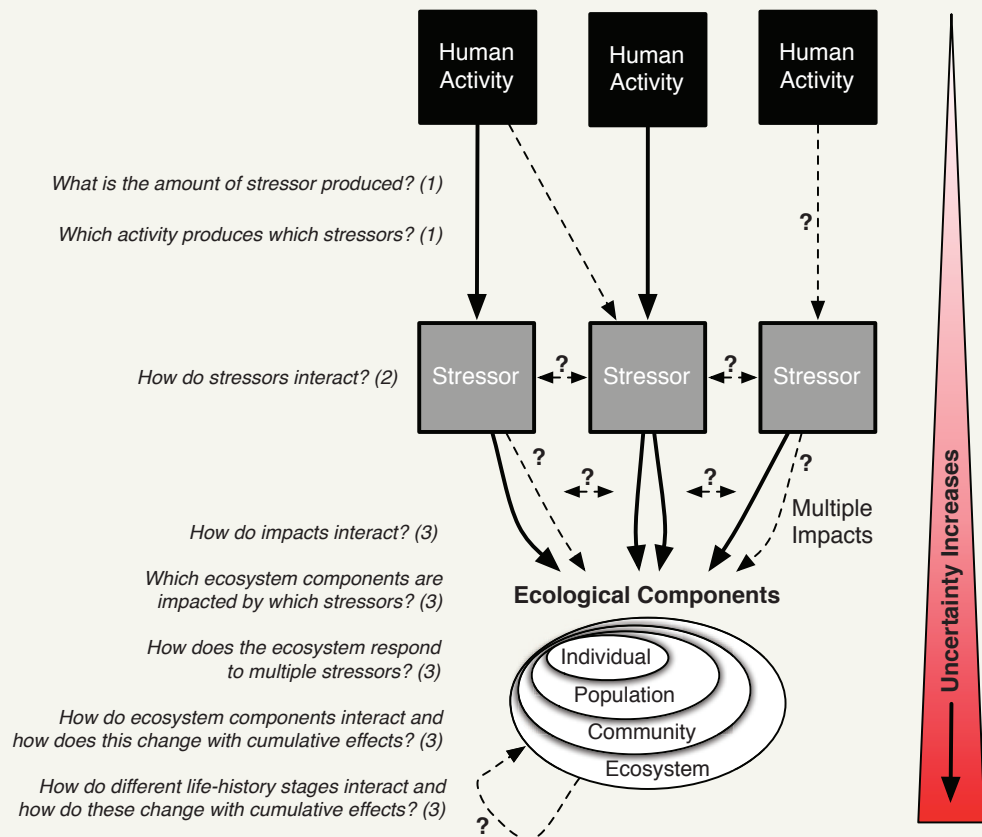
Human Activity

Human Activity

Human Activity

What is the amount of stressor produced? (1)

Which activity produces which stressors? (1)

?

How do stressors interact? (2)

Stressor

?

Stressor

?

Stressor

?

?

?

?

How do impacts interact? (3)

Multiple Impacts

Which ecosystem components are impacted by which stressors? (3)

Ecological Components

How does the ecosystem respond to multiple stressors? (3)

Individual

Population

How do ecosystem components interact and how does this change with cumulative effects? (3)

Community

Ecosystem

How do different life-history stages interact and how do these change with cumulative effects? (3)

?

Uncertainty Increases